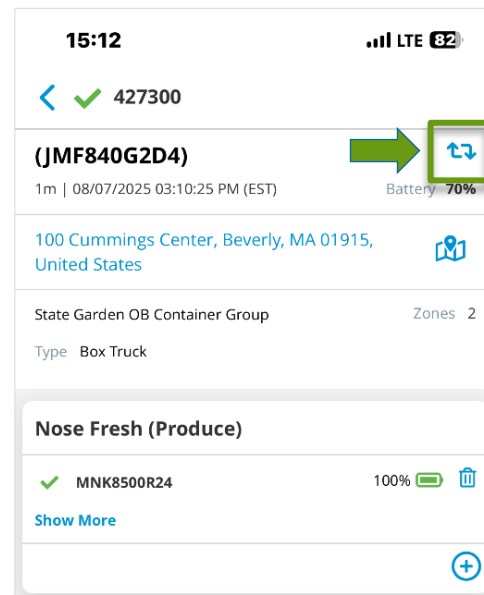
15:12
LTE 82

427300

(JMF840G2D4)
1m | 08/07/2025 03:10:25 PM (EST)
Battery 70%

100 Cummings Center, Beverly, MA 01915, United States

State Garden OB Container Group
Zones 2
Type Box Truck

Nose Fresh (Produce)

MNK8500R24
100%

Show More